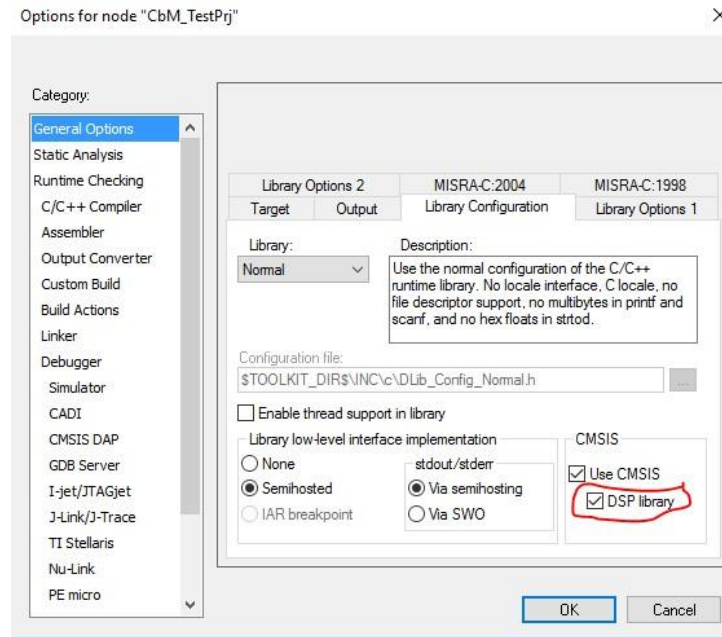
Options for node "CbM_TestPrj"

×

Category:

General Options
Static Analysis
Runtime Checking
C/C++ Compiler
Assembler
Output Converter
Custom Build
Build Actions
Linker
Debugger
Simulator
CADI
CMSIS DAP
GDB Server
I-jet/JTAGjet
J-Link/J-Trace
TI Stellaris
Nu-Link
PE micro

Library Options 2 | MISRA-C:2004 | MISRA-C:1998
Target | Output | Library Configuration | Library Options 1

Library:
Normal

Description:
Use the normal configuration of the C/C++ runtime library. No locale interface, C locale, no file descriptor support, no multibytes in printf and scanf, and no hex floats in strtod.

Configuration file:
$TOOLKIT_DIR$\INC\c\DLib_Config_Normal.h

...

Enable thread support in library

Library low-level interface implementation
None
Semihosted
IAR breakpoint

stdout/stderr
Via semihosting
Via SWO

CMSIS
Use CMSIS
DSP library

OK

Cancel